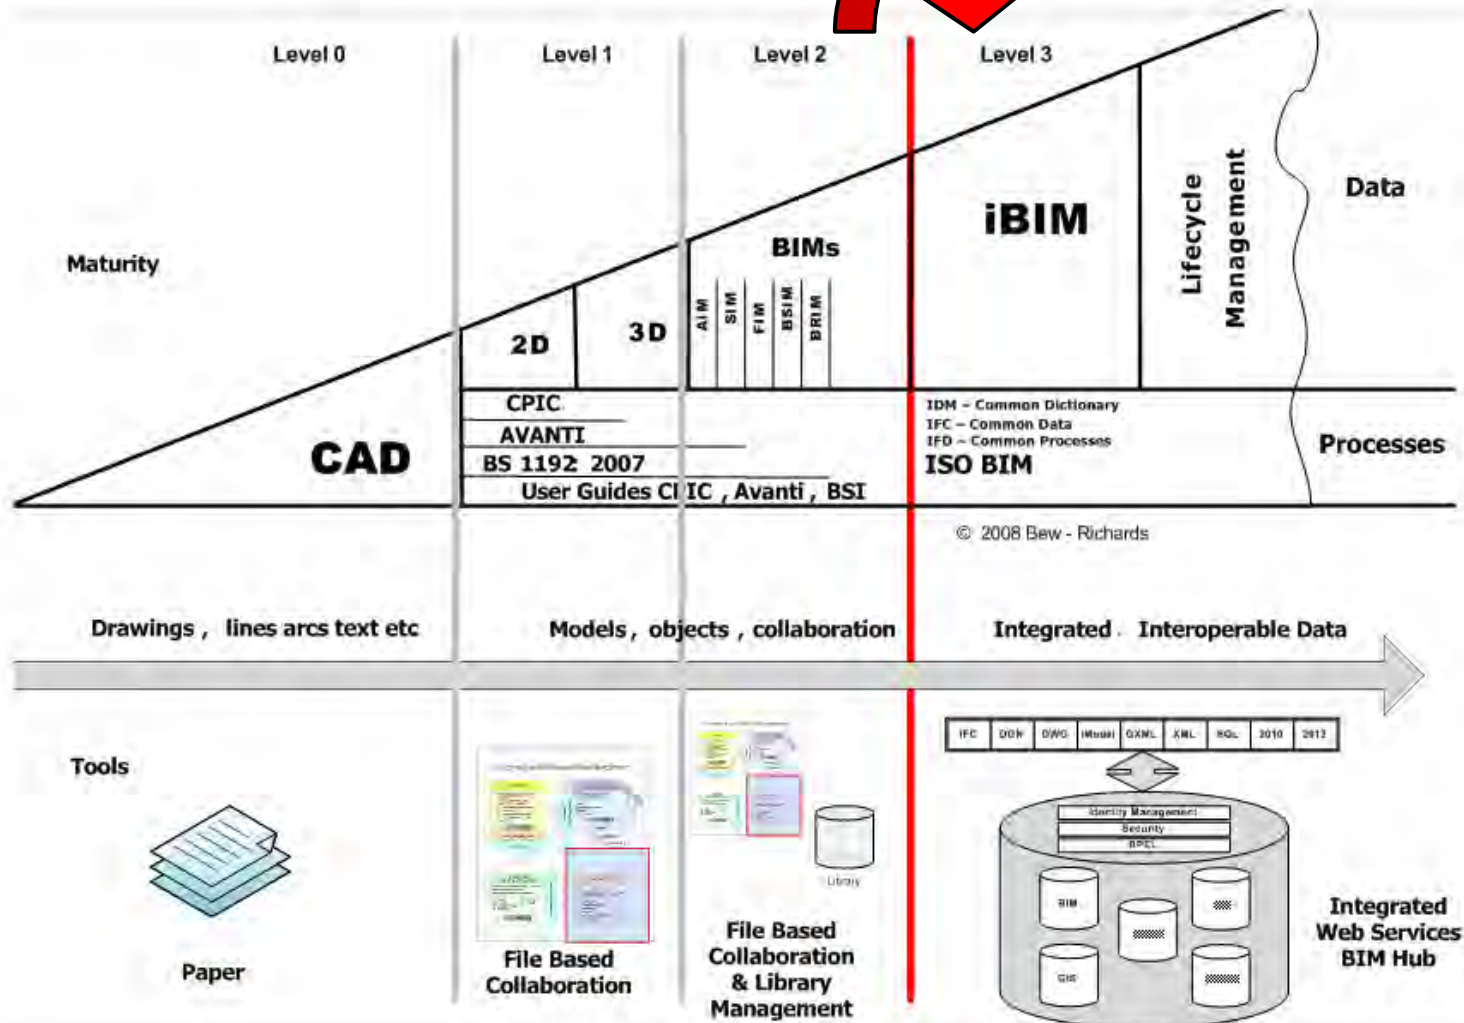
Level 0

Level 1

Level 2

Level 3

Maturity

2D

3D

BIMs

AIM

SIM

FIM

BSIM

BRIM

iBIM

Lifecycle Management

Data

CAD

CPIC

AVANTI

BS 1192 2007

User Guides CPIC , Avanti , BSI

IDM – Common Dictionary
IFC – Common Data
IFD – Common Processes
ISO BIM

Processes

© 2008 Bew - Richards

Drawings , lines arcs text etc

Models , objects , collaboration

Integrated Interoperable Data

Tools

| IFC | DGN | DWG | iModel | GXML | XML | SQL | 2010 | 2012 |
|---|---|---|---|---|---|---|---|---|

Identity Management
Security
BPEL

BIM

GIS

Library

Paper

File Based Collaboration

File Based Collaboration & Library Management

Integrated Web Services BIM Hub